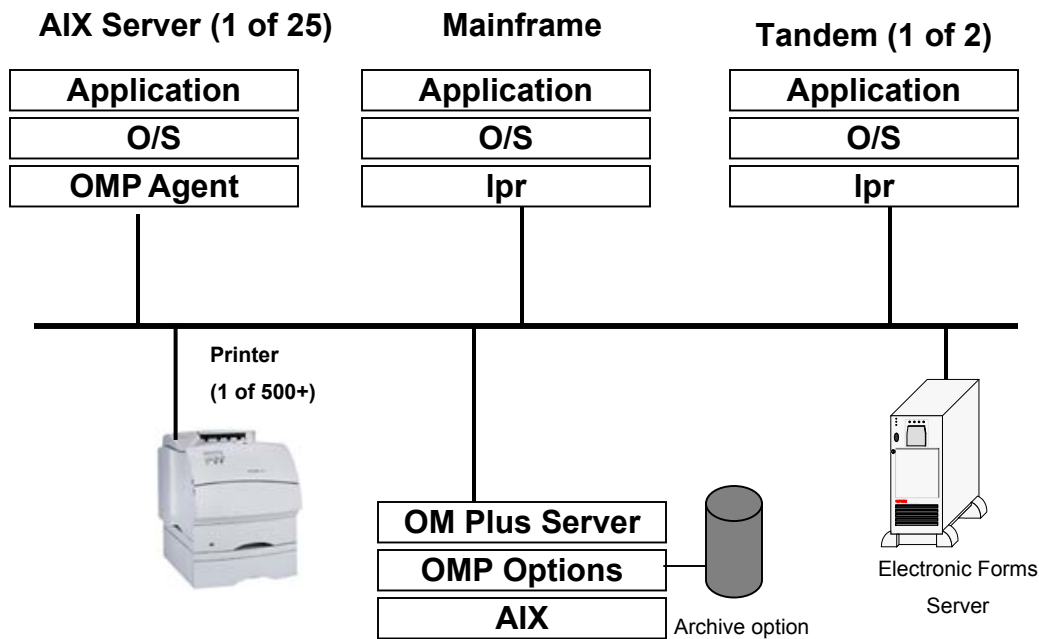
AIX Server (1 of 25)

Application

O/S

OMP Agent

Mainframe

Application

O/S

lpr

Tandem (1 of 2)

Application

O/S

lpr

Printer

(1 of 500+)

OM Plus Server

OMP Options

AIX

Archive option

Electronic Forms Server